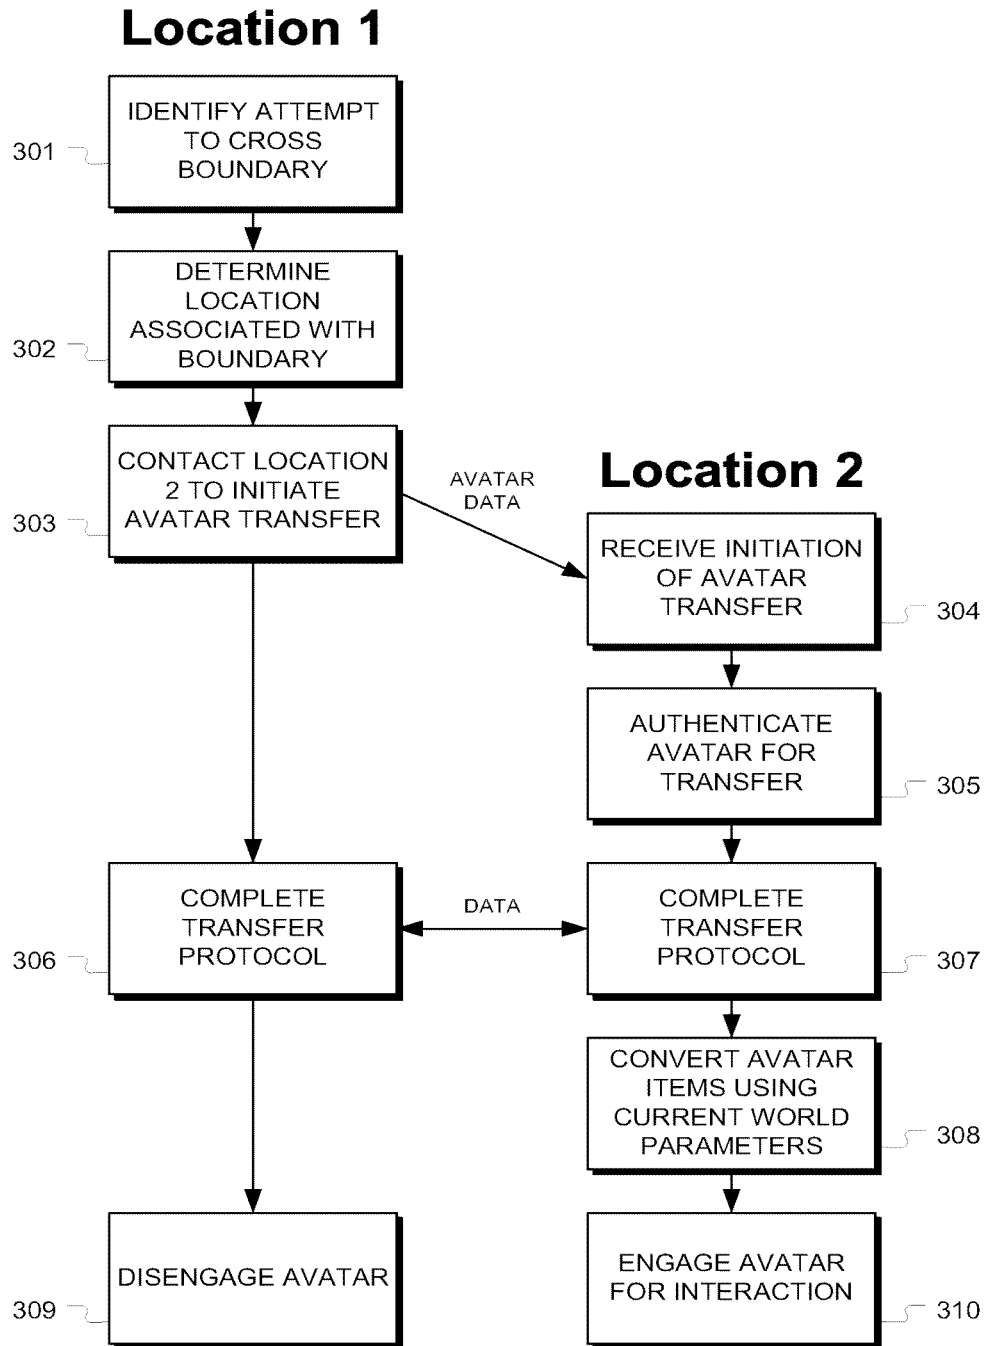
Location 1

301
IDENTIFY ATTEMPT TO CROSS BOUNDARY

302
DETERMINE LOCATION ASSOCIATED WITH BOUNDARY

303
CONTACT LOCATION 2 TO INITIATE AVATAR TRANSFER

AVATAR DATA

Location 2

RECEIVE INITIATION OF AVATAR TRANSFER
304

AUTHENTICATE AVATAR FOR TRANSFER
305

306
COMPLETE TRANSFER PROTOCOL

DATA

COMPLETE TRANSFER PROTOCOL
307

CONVERT AVATAR ITEMS USING CURRENT WORLD PARAMETERS
308

309
DISENGAGE AVATAR

ENGAGE AVATAR FOR INTERACTION
310